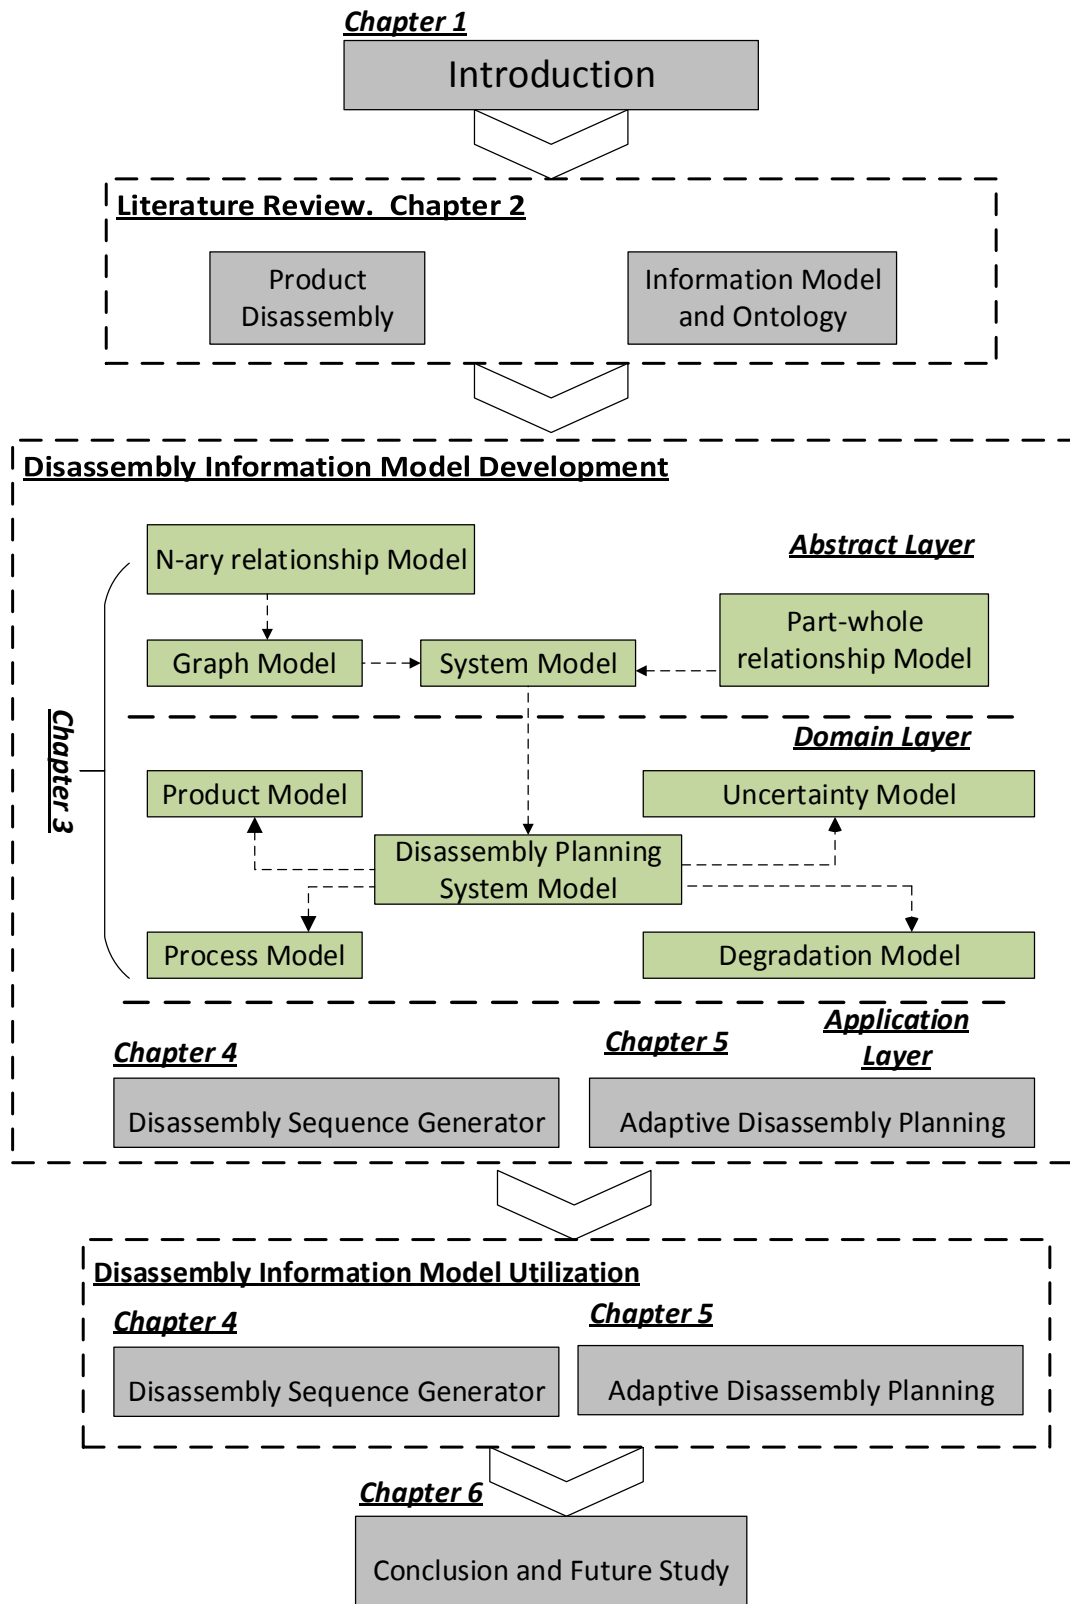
Chapter 1

Introduction

Literature Review. Chapter 2

Product Disassembly

Information Model and Ontology

Disassembly Information Model Development

N-ary relationship Model

Abstract Layer

Graph Model

System Model

Part-whole relationship Model

Chapter 3

Domain Layer

Product Model

Uncertainty Model

Disassembly Planning System Model

Process Model

Degradation Model

Chapter 4

Chapter 5

Application Layer

Disassembly Sequence Generator

Adaptive Disassembly Planning

Disassembly Information Model Utilization

Chapter 4

Chapter 5

Disassembly Sequence Generator

Adaptive Disassembly Planning

Chapter 6

Conclusion and Future Study